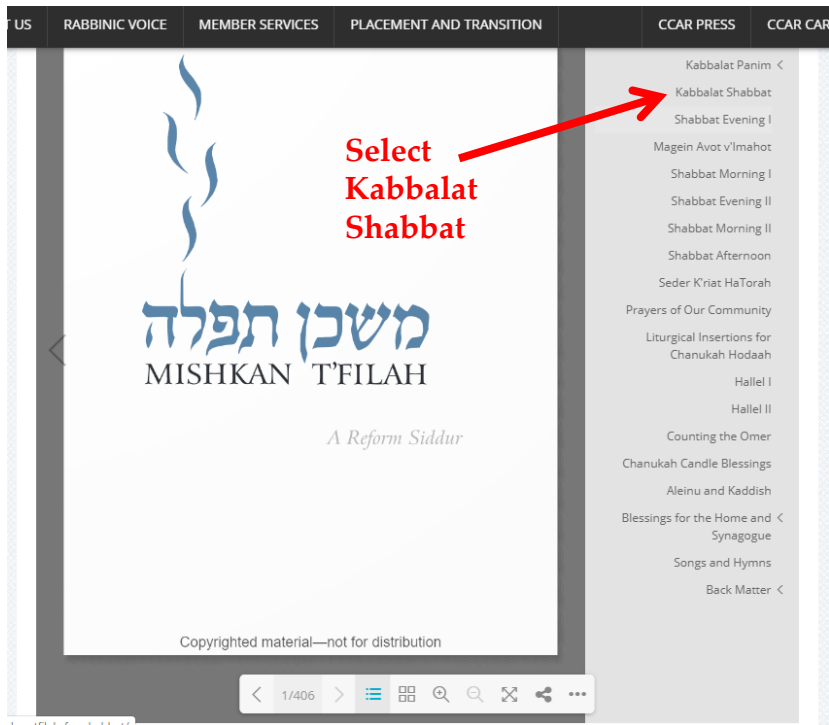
T US | RABBINIC VOICE | MEMBER SERVICES | PLACEMENT AND TRANSITION | CCAR PRESS | CCAR CAR

משכן תפלה
MISHKAN T'FILAH

A Reform Siddur

Copyrighted material—not for distribution

Select Kabbalat Shabbat

Kabbalat Panim
Kabbalat Shabbat
Shabbat Evening I
Magein Avot v'Imahot
Shabbat Morning I
Shabbat Evening II
Shabbat Morning II
Shabbat Afternoon
Seder K'riat HaTorah
Prayers of Our Community
Liturgical Insertions for Chanukah Hodaah
Hallel I
Hallel II
Counting the Omer
Chanukah Candle Blessings
Aleinu and Kaddish
Blessings for the Home and Synagogue
Songs and Hymns
Back Matter

1/406